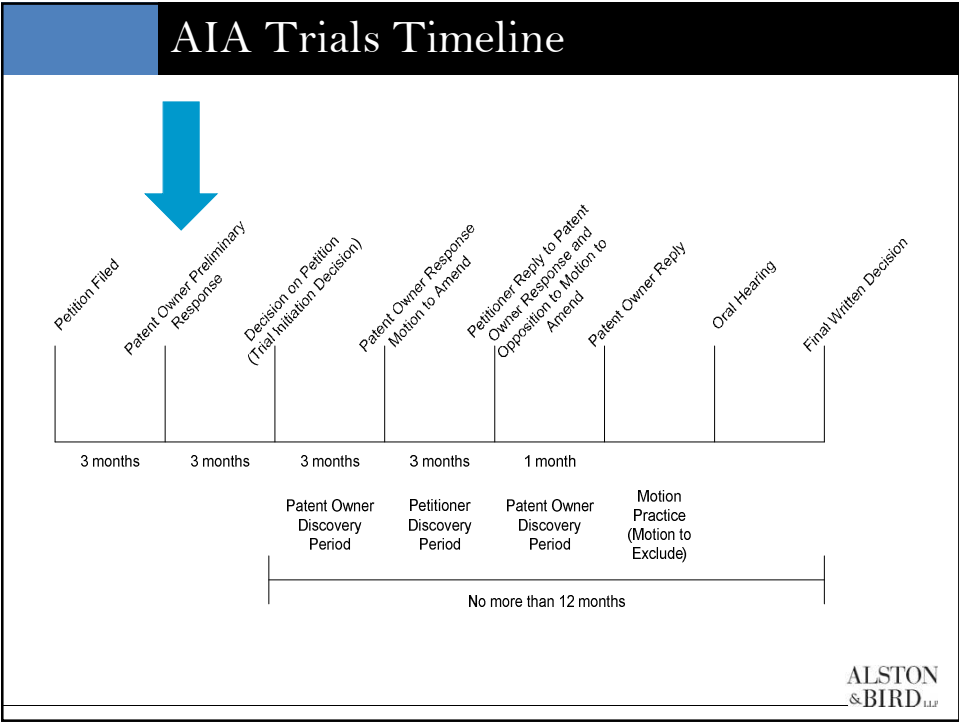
AIA Trials Timeline

Petition Filed

Patent Owner Preliminary Response

Decision on Petition (Trial Initiation Decision)

Patent Owner Response Motion to Amend

Petitioner Reply to Patent Owner Response and Opposition to Motion to Amend

Patent Owner Reply

Oral Hearing

Final Written Decision

3 months

3 months

3 months

3 months

1 month

Patent Owner Discovery Period

Petitioner Discovery Period

Patent Owner Discovery Period

Motion Practice (Motion to Exclude)

No more than 12 months

ALSTON & BIRD LLP